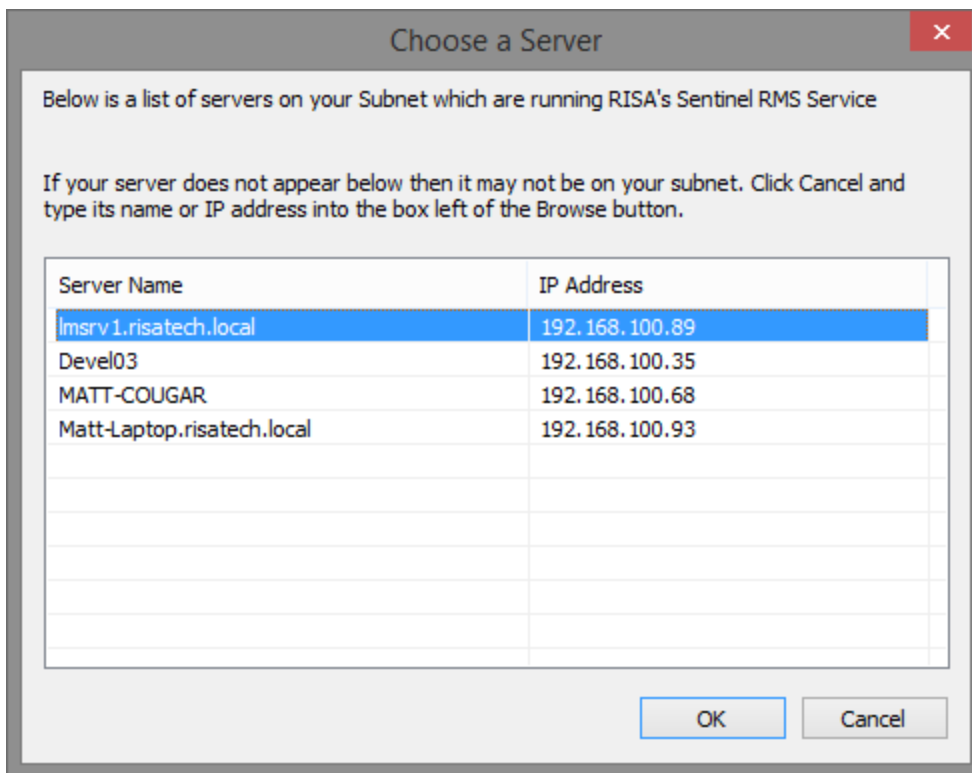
Choose a Server

Below is a list of servers on your Subnet which are running RISA's Sentinel RMS Service

If your server does not appear below then it may not be on your subnet. Click Cancel and type its name or IP address into the box left of the Browse button.

| Server Name | IP Address |
|---|---|
| lmsrv1.risatech.local | 192.168.100.89 |
| Devel03 | 192.168.100.35 |
| MATT-COUGAR | 192.168.100.68 |
| Matt-Laptop.risatech.local | 192.168.100.93 |

OK

Cancel